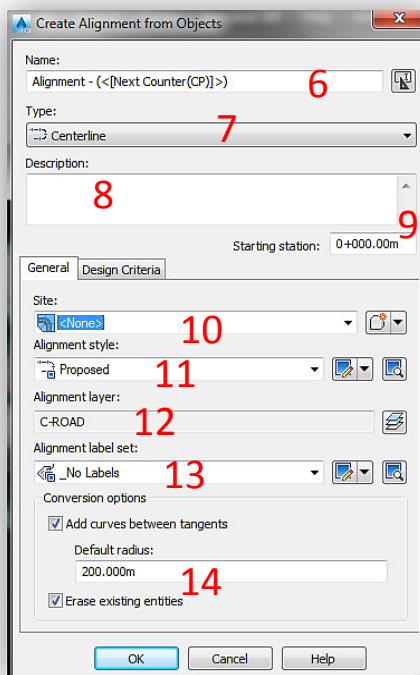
Create Alignment from Objects

Name:
Alignment - (<[Next Counter(CP)]>)
6

Type:
Centerline
7

Description:
8

9
Starting station: 0+000.00m

General | Design Criteria

Site:
<None>
10

Alignment style:
Proposed
11

Alignment layer:
C-ROAD
12

Alignment label set:
_No Labels
13

Conversion options
Add curves between tangents
Default radius:
200.000m
14
Erase existing entities

OK | Cancel | Help